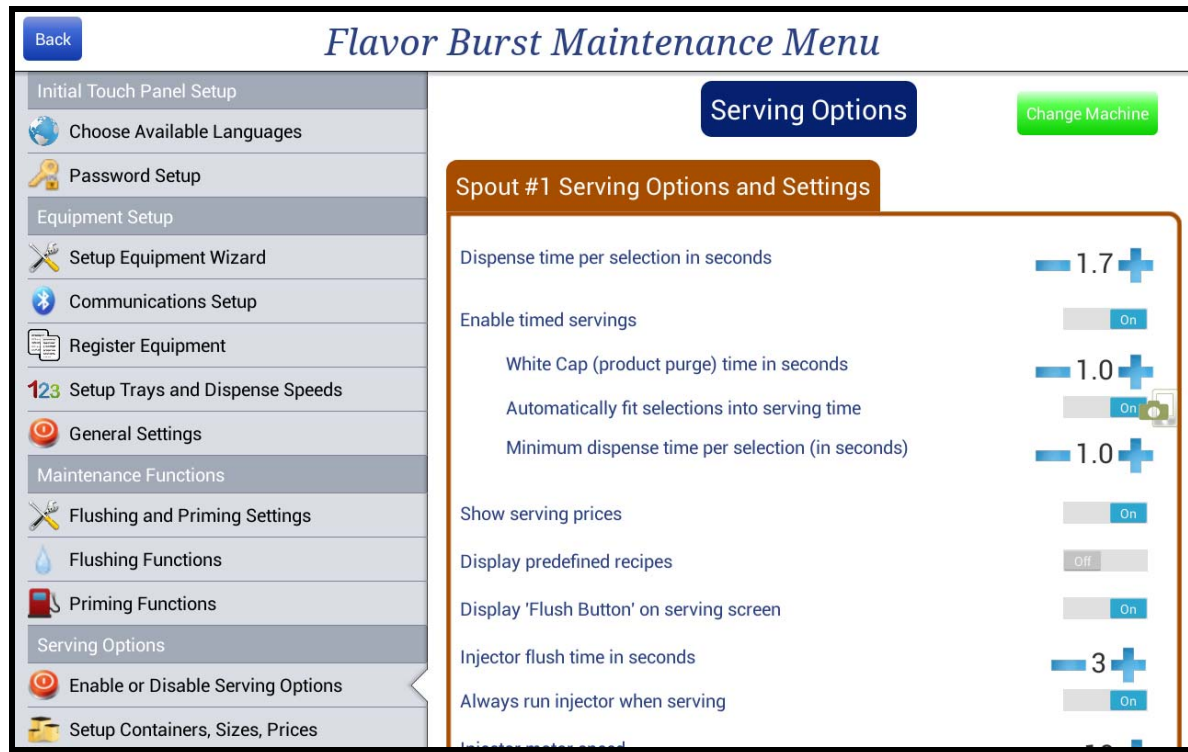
Back

Flavor Burst Maintenance Menu

Initial Touch Panel Setup

Choose Available Languages

Password Setup

Equipment Setup

Setup Equipment Wizard

Communications Setup

Register Equipment

123 Setup Trays and Dispense Speeds

General Settings

Maintenance Functions

Flushing and Priming Settings

Flushing Functions

Priming Functions

Serving Options

Enable or Disable Serving Options

Setup Containers, Sizes, Prices

Serving Options

Change Machine

Spout #1 Serving Options and Settings

Dispense time per selection in seconds 1.7

Enable timed servings On

White Cap (product purge) time in seconds 1.0

Automatically fit selections into serving time On

Minimum dispense time per selection (in seconds) 1.0

Show serving prices On

Display predefined recipes Off

Display 'Flush Button' on serving screen On

Injector flush time in seconds 3

Always run injector when serving On

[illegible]